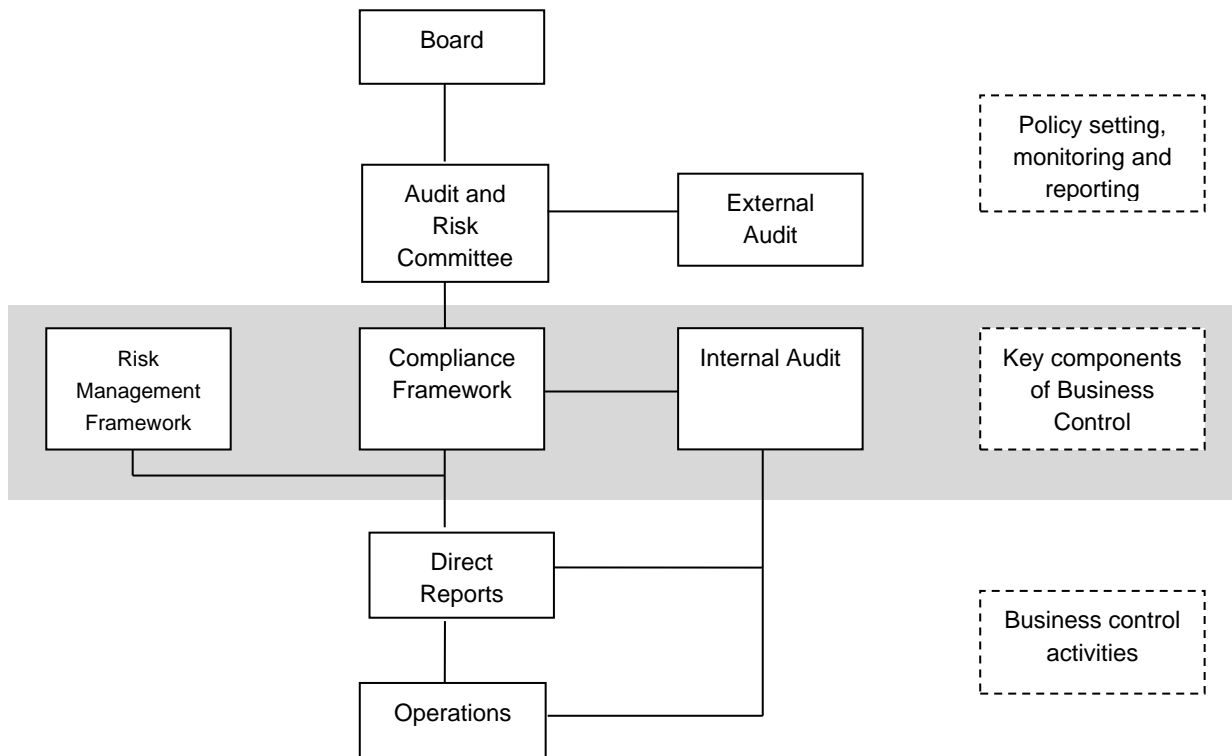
Board

Policy setting, monitoring and reporting

Audit and Risk Committee

External Audit

Risk Management Framework

Compliance Framework

Internal Audit

Key components of Business Control

Direct Reports

Business control activities

Operations